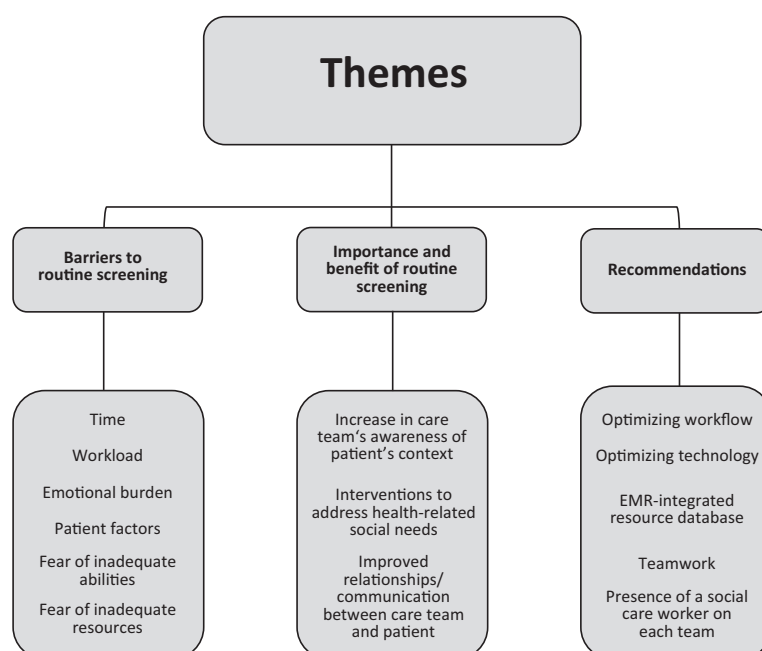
Themes

Barriers to routine screening

Time

Workload

Emotional burden

Patient factors

Fear of inadequate abilities

Fear of inadequate resources

Importance and benefit of routine screening

Increase in care team's awareness of patient's context

Interventions to address health-related social needs

Improved relationships/ communication between care team and patient

Recommendations

Optimizing workflow

Optimizing technology

EMR-integrated resource database

Teamwork

Presence of a social care worker on each team